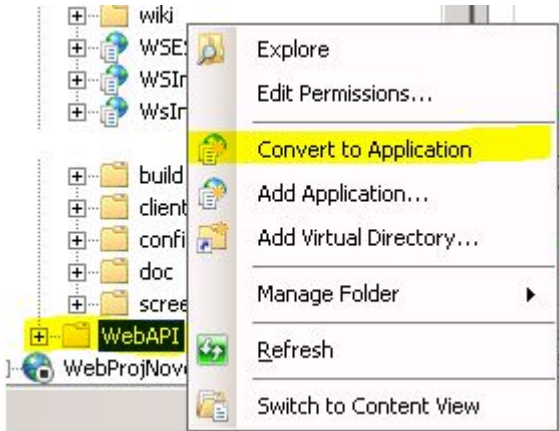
wiki
WSE
WSIr
WsIr
build
client
confi
doc
scree
WebAPI
WebProjNove

Explore
Edit Permissions...
Convert to Application
Add Application...
Add Virtual Directory...
Manage Folder
Refresh
Switch to Content View